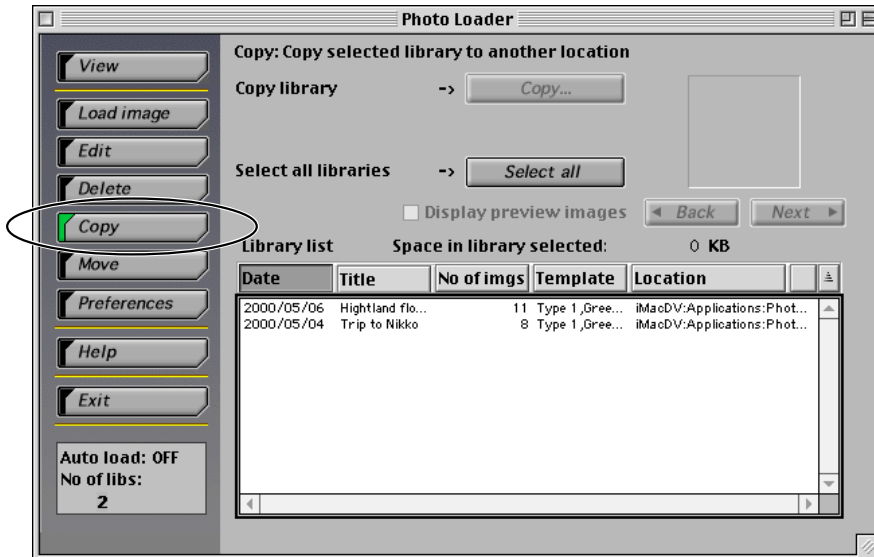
Photo Loader

View

Load image

Edit

Delete

Copy

Move

Preferences

Help

Exit

Auto load: OFF
No of libs:
2

Copy: Copy selected library to another location

Copy library -> Copy...

Select all libraries -> Select all

Display preview images

◄ Back

Next ►

Library list

Space in library selected: 0 KB

| Date | Title | No of imgs | Template | Location |
|---|---|---|---|---|
| 2000/05/06 | Hightland flo... | 11 | Type 1,Gree... | iMacDV:Applications:Phot... |
| 2000/05/04 | Trip to Nikko | 8 | Type 1,Gree... | iMacDV:Applications:Phot... |